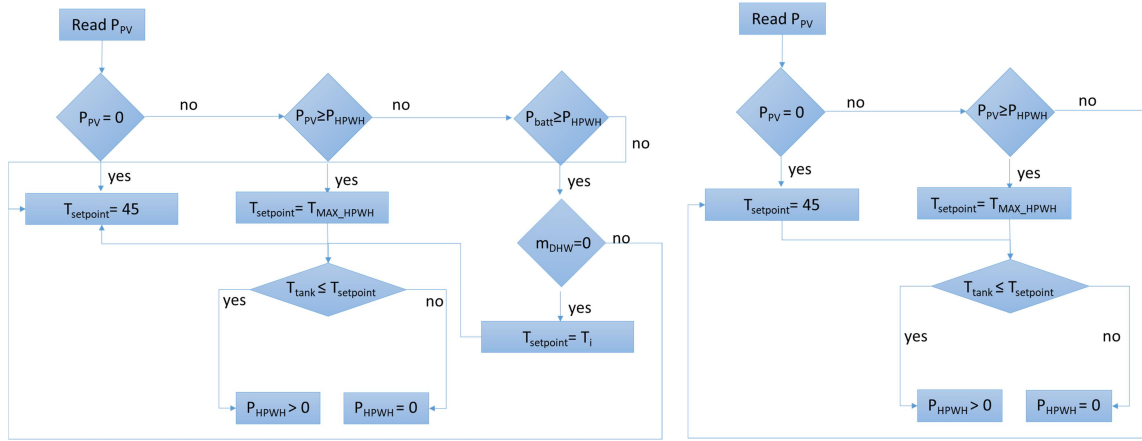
Read $P_{PV}$

$P_{PV} = 0$

no

$P_{PV} \geq P_{HPWH}$

no

$P_{batt} \geq P_{HPWH}$

no

yes

$T_{setpoint} = 45$

yes

$T_{setpoint} = T_{MAX\_HPWH}$

yes

$m_{DHW} = 0$

no

$T_{tank} \leq T_{setpoint}$

yes

no

yes

$T_{setpoint} = T_{i}$

$P_{HPWH} > 0$

$P_{HPWH} = 0$

Read $P_{PV}$

$P_{PV} = 0$

no

$P_{PV} \geq P_{HPWH}$

no

yes

$T_{setpoint} = 45$

yes

$T_{setpoint} = T_{MAX\_HPWH}$

$T_{tank} \leq T_{setpoint}$

yes

no

$P_{HPWH} > 0$

$P_{HPWH} = 0$